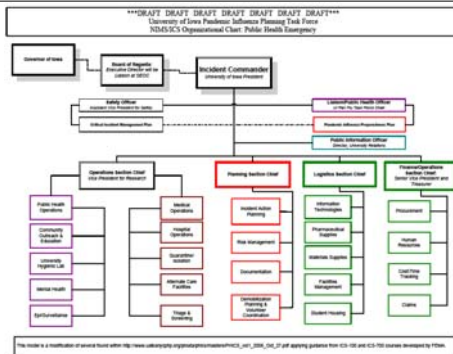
***DRAFT DRAFT DRAFT DRAFT DRAFT DRAFT***
University of Iowa Pandemic Influenza Planning Task Force
NIMS/ICS Organizational Chart: Public Health Emergency

Governor of Iowa

Board of Regents
(Executive Director will be Liaison at SEOC)

Incident Commander
University of Iowa President

Safety Officer
Assistant Vice President for Safety

Critical Incident Management Plan

Liaison/Public Health Officer
UI Plan Flu Task Force Chair

Pandemic Influenza Preparedness Plan

Public Information Officer
Director, University Relations

Operations Section Chief
Vice President for Research

Planning Section Chief

Logistics Section Chief

Finance/Operations Section Chief
Senior Vice President and Treasurer

Public Health Operations

Community Outreach & Education

University Hygienic Lab

Mental Health

Epi/Surveillance

Medical Operations

Hospital Operations

Quarantine/Isolation

Alternate Care Facilities

Triage & Screening

Incident Action Planning

Risk Management

Documentation

Demobilization Planning & Volunteer Coordination

Information Technologies

Pharmaceutical Supplies

Materials Supplies

Facilities Management

Student Housing

Procurement

Human Resources

Cost/Time Tracking

Claims

This model is a modification of several found within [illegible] and applying guidance from ICS-100 and ICS-700 courses developed by FEMA.